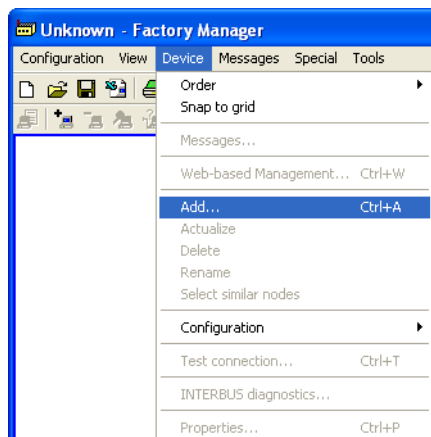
Unknown - Factory Manager

Configuration View Device Messages Special Tools

Order
Snap to grid

Messages...

Web-based Management... Ctrl+W

Add... Ctrl+A
Actualize
Delete
Rename
Select similar nodes

Configuration

Test connection... Ctrl+T

INTERBUS diagnostics...

Properties... Ctrl+P